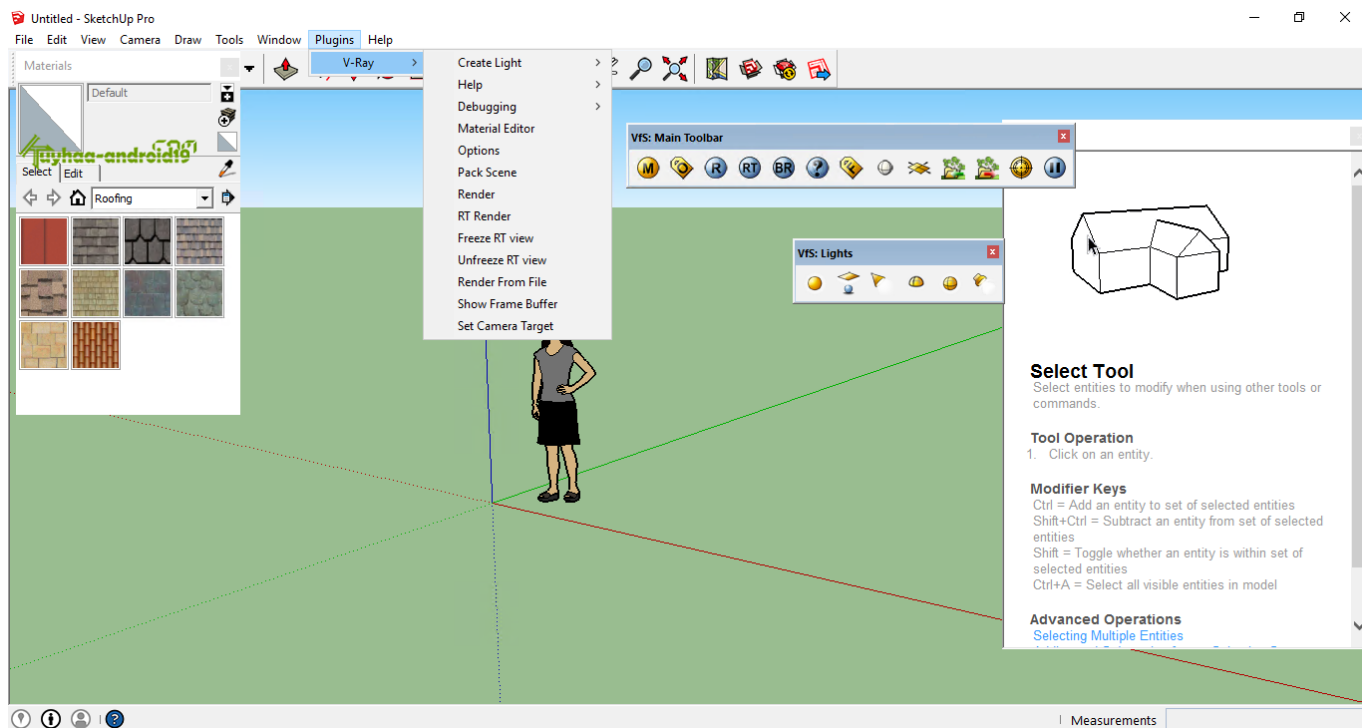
Untitled - SketchUp Pro

File Edit View Camera Draw Tools Window Plugins Help

V-Ray

Create Light
Help
Debugging
Material Editor
Options
Pack Scene
Render
RT Render
Freeze RT view
Unfreeze RT view
Render From File
Show Frame Buffer
Set Camera Target

Materials

Default

tuyhaa-android19

Select Edit

Roofing

VfS: Main Toolbar

M R RT BR ?

VfS: Lights

Select Tool
Select entities to modify when using other tools or commands.

Tool Operation
1. Click on an entity.

Modifier Keys
Ctrl = Add an entity to set of selected entities
Shift+Ctrl = Subtract an entity from set of selected entities
Shift = Toggle whether an entity is within set of selected entities
Ctrl+A = Select all visible entities in model

Advanced Operations
Selecting Multiple Entities
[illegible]

Measurements